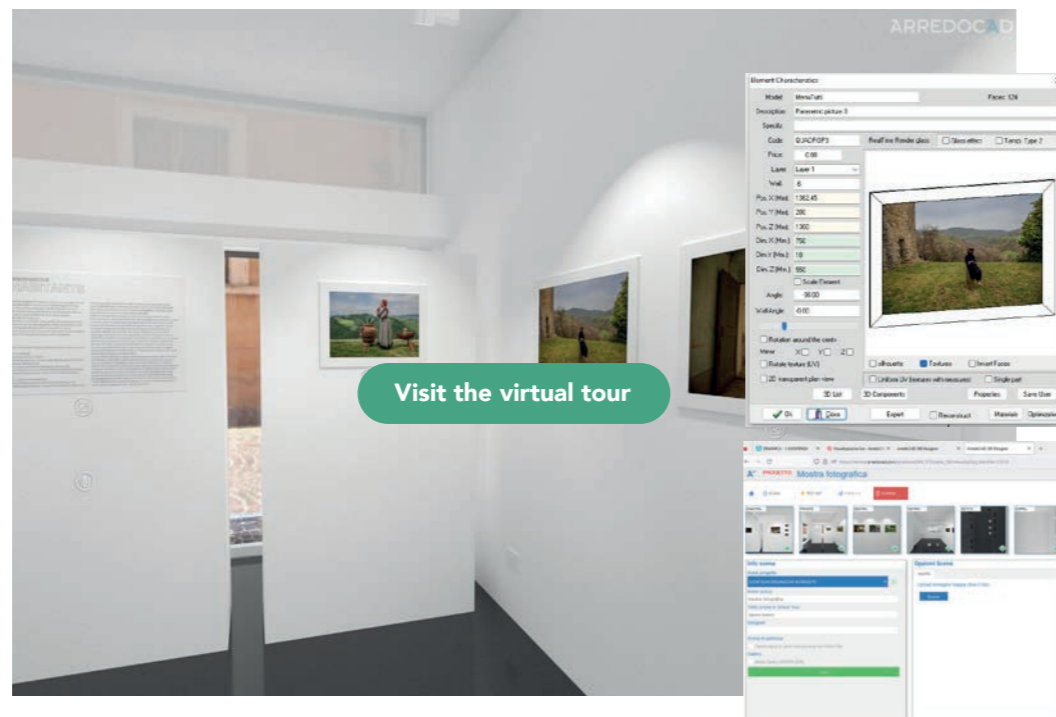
ARREDOCAD

Element Characteristics

Model: Meno7ut1
Faces: 124
Description: Parametric picture 3
Specific:
Code: QUADPOP3
RealTime Render glass
Glass effect
Lamps Type 2
Price: 0.00
Layer: Layer 1
Wall: 6
Pos.X (Mea): 1362.45
Pos.Y (Mea): 290
Pos.Z (Mea): 1360
Dim.X (Mea): 750
Dim.Y (Mea): 18
Dim.Z (Mea): 550
Scale Element
Angle: -90.00
WallAngle: 0.00
Rotation around the centr
View: X Y Z
Rotate texture (UV)
2D transparent plan view
3D List
3D Components
silhouette
Textures
Invert Faces
Uniform UV (textures with measures)
Single part
Properties
Save User
Ok
Close
Export
Reconstruct
Materials
Optimize

Visit the virtual tour

PROGETTO Mostra fotografica

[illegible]